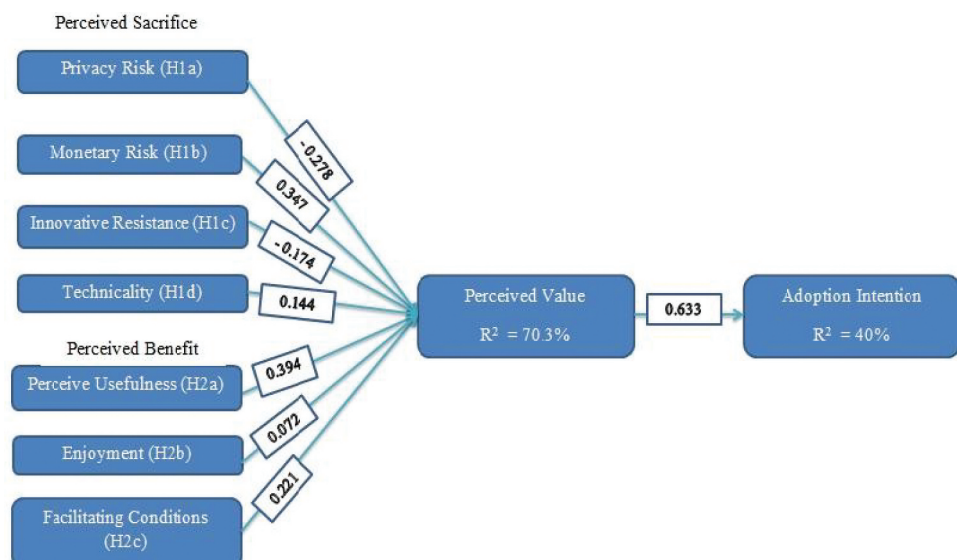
Perceived Sacrifice

Privacy Risk (H1a)

Monetary Risk (H1b)

Innovative Resistance (H1c)

Technicality (H1d)

Perceived Benefit

Perceive Usefulness (H2a)

Enjoyment (H2b)

Facilitating Conditions (H2c)

-0.278

0.347

-0.174

0.144

0.394

0.072

0.221

Perceived Value

$R^2$ = 70.3%

0.633

Adoption Intention

$R^2$ = 40%